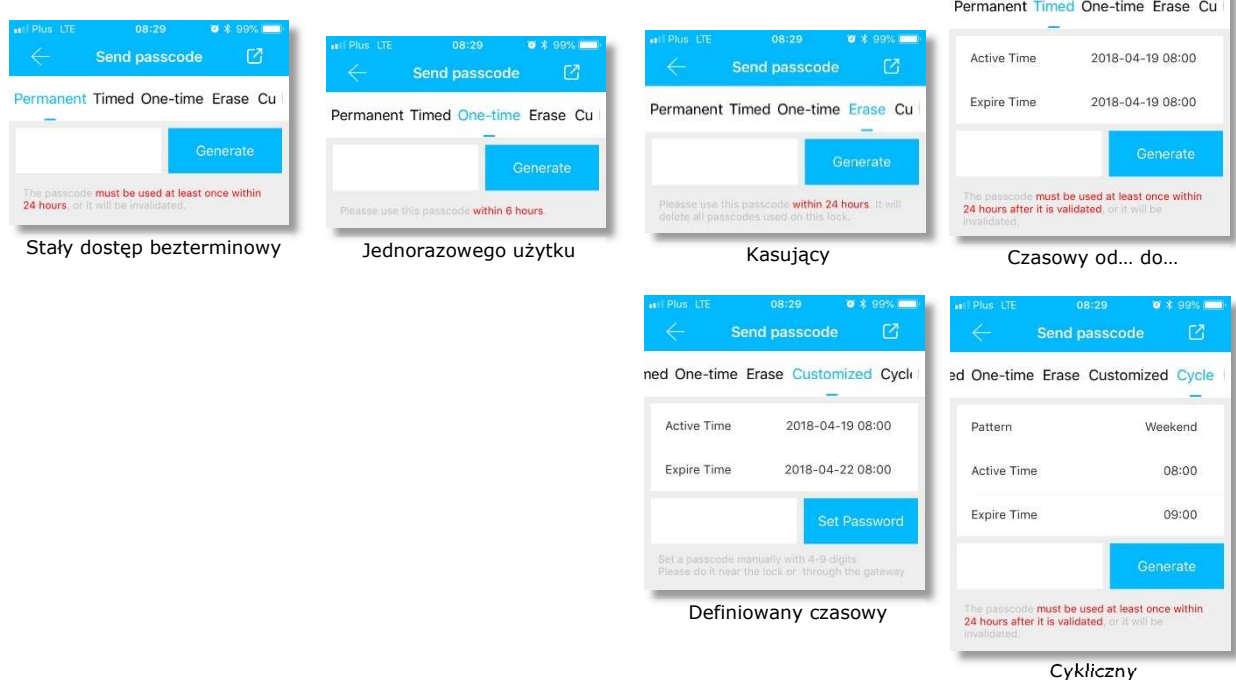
Plus LTE 08:29 99%
Send passcode
Permanent Timed One-time Erase Cu
Generate
The passcode must be used at least once within 24 hours, or it will be invalidated.
Stały dostęp bezterminowy

Plus LTE 08:29 99%
Send passcode
Permanent Timed One-time Erase Cu
Generate
Please use this passcode within 6 hours.
Jednorazowego użytku

Plus LTE 08:29 99%
Send passcode
Permanent Timed One-time Erase Cu
Generate
Please use this passcode within 24 hours. It will delete all passcodes used on this lock.
Kasujący

Permanent Timed One-time Erase Cu
Active Time 2018-04-19 08:00
Expire Time 2018-04-19 08:00
Generate
The passcode must be used at least once within 24 hours after it is validated, or it will be invalidated.
Czasowy od… do…

Plus LTE 08:29 99%
Send passcode
ned One-time Erase Customized Cycl
Active Time 2018-04-19 08:00
Expire Time 2018-04-22 08:00
Set Password
Set a passcode manually with 4-9 digits
Please do it near the lock or through the gateway
Definiowany czasowy

Plus LTE 08:29 99%
Send passcode
ed One-time Erase Customized Cycle
Pattern Weekend
Active Time 08:00
Expire Time 09:00
Generate
The passcode must be used at least once within 24 hours after it is validated, or it will be invalidated.
Cykliczny